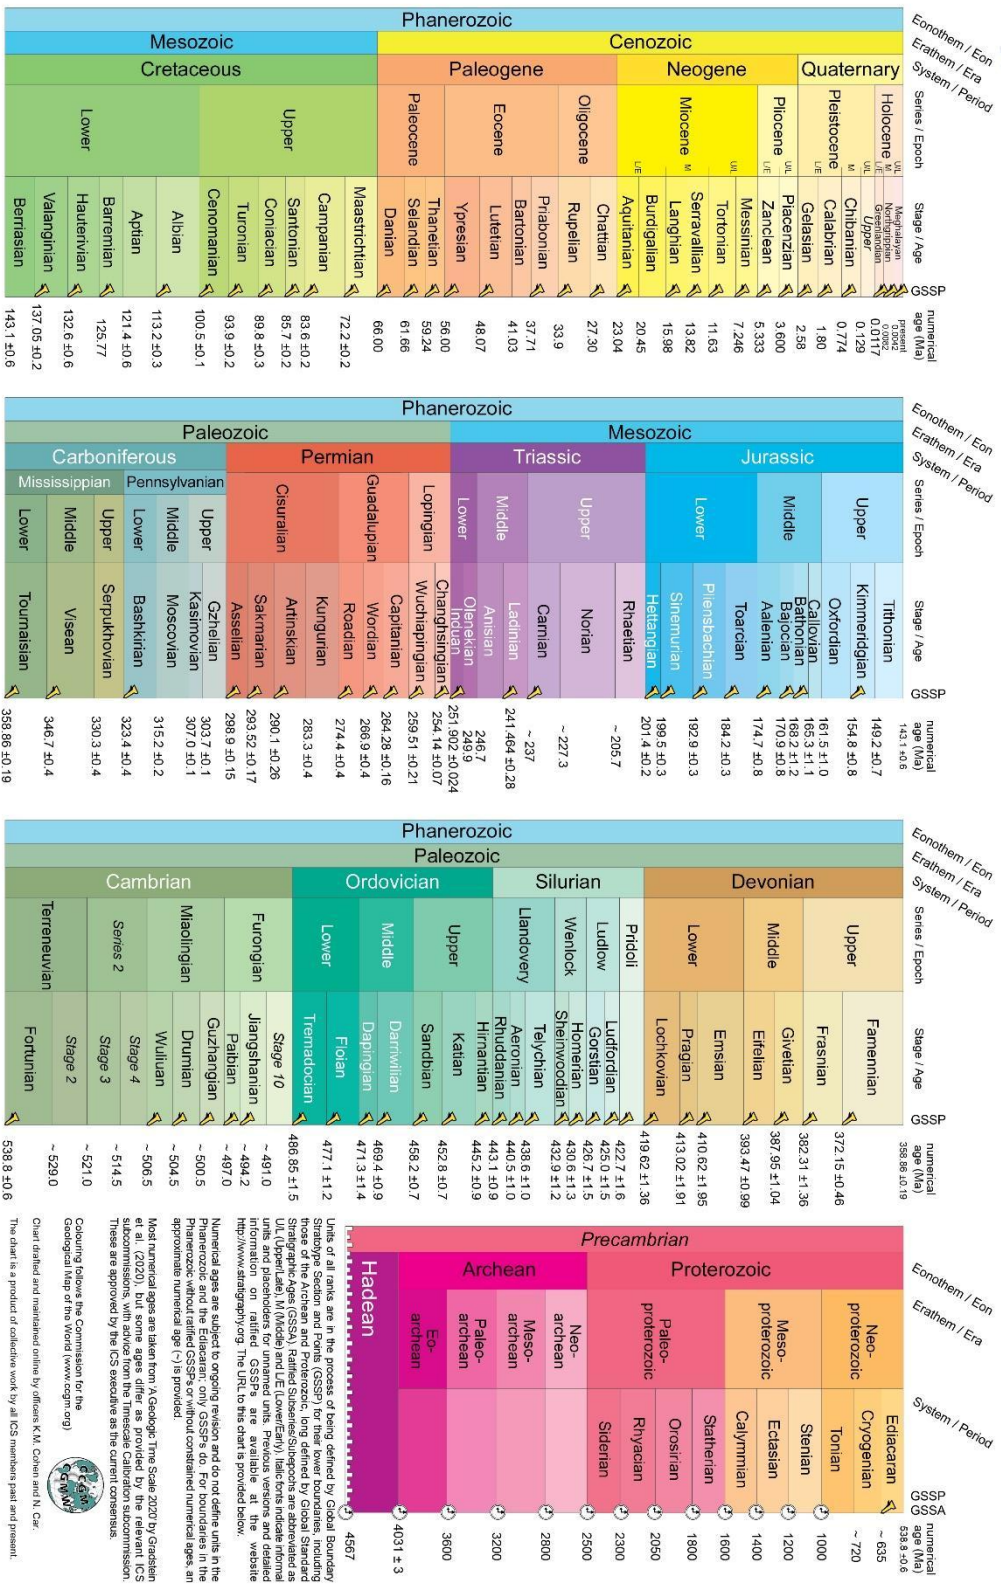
Phanerozoic
Mesozoic
Cenozoic
Cretaceous
Paleogene
Neogene
Quaternary
Eonothem / Eon
Erathem / Era
System / Period
Series / Epoch
Stage / Age
GSSP
numerical age (Ma)

Lower
Upper
Paleocene
Eocene
Oligocene
Miocene L M U
Pliocene L U
Pleistocene L M U
Holocene L M U

Berriasian 143.1 ±0.6
Valanginian 137.05 ±0.2
Hauterivian 132.6 ±0.6
Barremian 125.77
Aptian 121.4 ±0.6
Albian 113.2 ±0.3
Cenomanian 100.5 ±0.1
Turonian 93.9 ±0.2
Coniacian 89.8 ±0.3
Santonian 85.7 ±0.2
Campanian 83.6 ±0.2
Maastrichtian 72.2 ±0.2
Danian 66.00
Selandian 61.66
Thanetian 59.24
Ypresian 56.00
Lutetian 48.07
Bartonian 41.03
Priabonian 37.71
Rupelian 33.9
Chattian 27.30
Aquitanian 23.04
Burdigalian 20.45
Langhian 15.98
Serravallian 13.82
Tortonian 11.63
Messinian 7.246
Zanclean 5.333
Piacenzian 3.600
Gelasian 2.58
Calabrian 1.80
Chibanian 0.774
Upper 0.129
Greenlandian 0.0117
Northgrippian 0.0082
Meghalayan 0.0042
present

Phanerozoic
Paleozoic
Mesozoic
Carboniferous
Permian
Triassic
Jurassic
Mississippian
Pennsylvanian
Eonothem / Eon
Erathem / Era
System / Period
Series / Epoch
Stage / Age
GSSP
numerical age (Ma)
Lower Middle Upper
Lower Middle Upper
Cisuralian
Guadalupian
Lopingian
Lower Middle Upper
Lower Middle Upper

Tournaisian 358.86 ±0.19
Visean 346.7 ±0.4
Serpukhovian 330.3 ±0.4
Bashkirian 323.4 ±0.4
Moscovian 315.2 ±0.2
Kasimovian 307.0 ±0.1
Gzhelian 303.7 ±0.1
Asselian 298.9 ±0.15
Sakmarian 293.52 ±0.17
Artinskian 290.1 ±0.26
Kungurian 283.3 ±0.4
Roadian 274.4 ±0.4
Wordian 266.9 ±0.4
Capitanian 264.28 ±0.16
Wuchiapingian 259.51 ±0.21
Changhsingian 254.14 ±0.07
Induan 251.902 ±0.024
Olenekian 249.9
Anisian 246.7
Ladinian 241.464 ±0.28
Carnian ~ 237
Norian ~ 227.3
Rhaetian ~ 205.7
Hettangian 201.4 ±0.2
Sinemurian 199.5 ±0.3
Pliensbachian 192.9 ±0.3
Toarcian 184.2 ±0.3
Aalenian 174.7 ±0.8
Bajocian 170.9 ±0.8
Bathonian 168.2 ±1.2
Callovian 165.3 ±1.1
Oxfordian 161.5 ±1.0
Kimmeridgian 154.8 ±0.8
Tithonian 149.2 ±0.7
143.1 ±0.6

Phanerozoic
Paleozoic
Cambrian
Ordovician
Silurian
Devonian
Eonothem / Eon
Erathem / Era
System / Period
Series / Epoch
Stage / Age
GSSP
numerical age (Ma)
Terreneuvian
Series 2
Miaolingian
Furongian
Lower Middle Upper
Llandovery
Wenlock
Ludlow
Pridoli
Lower Middle Upper

Fortunian 538.8 ±0.6
Stage 2 ~ 529.0
Stage 3 ~ 521.0
Stage 4 ~ 514.5
Wuliuan ~ 506.5
Drumian ~ 504.5
Guzhangian ~ 500.5
Paibian ~ 497.0
Jiangshanian ~ 494.2
Stage 10 ~ 491.0
Tremadocian 486.85 ±1.5
Floian 477.1 ±1.2
Dapingian 471.3 ±1.4
Darriwilian 469.4 ±0.9
Sandbian 458.2 ±0.7
Katian 452.8 ±0.7
Hirnantian 445.2 ±0.9
Rhuddanian 443.1 ±0.9
Aeronian 440.5 ±1.0
Telychian 438.6 ±1.0
Sheinwoodian 432.9 ±1.2
Homerian 430.6 ±1.3
Gorstian 426.7 ±1.5
Ludfordian 425.0 ±1.5
422.7 ±1.6
Lochkovian 419.62 ±1.36
Pragian 413.02 ±1.91
Emsian 410.62 ±1.95
Eifelian 393.47 ±0.99
Givetian 387.95 ±1.04
Frasnian 382.31 ±1.36
Famennian 372.15 ±0.46
358.86 ±0.19

Precambrian
Hadean
Archean
Proterozoic
Eoarchean
Paleoarchean
Mesoarchean
Neoarchean
Paleoproterozoic
Mesoproterozoic
Neoproterozoic
Siderian
Rhyacian
Orosirian
Statherian
Calymmian
Ectasian
Stenian
Tonian
Cryogenian
Ediacaran
Eonothem / Eon
Erathem / Era
System / Period
GSSP
GSSA
numerical age (Ma)
4567
4031 ±3
3600
3200
2800
2500
2300
2050
1800
1600
1400
1200
1000
~ 720
~ 635
538.8 ±0.6

Units of all ranks are in the process of being defined by Global Boundary Stratotype Section and Points (GSSP) for their lower boundaries, including those of the Archean and Proterozoic, long defined by Global Standard Stratigraphic Ages (GSSA). Ratified Subseries/Subepochs are abbreviated as U/L (Upper/Late), M (Middle) and L/E (Lower/Early). Italic fonts indicate informal units and placeholders for unnamed units. Versioned charts and detailed information on ratified GSSPs are available at the website http://www.stratigraphy.org. The URL to this chart is provided below.

Numerical ages are subject to ongoing revision and do not define units in the Phanerozoic and the Ediacaran; only GSSPs do. For boundaries in the Phanerozoic without ratified GSSPs or without constrained numerical ages, an approximate numerical age (~) is provided.

Most numerical ages are taken from 'A Geologic Time Scale 2020' by Gradstein et al. (2020), but some age differ as provided by the relevant ICS subcommissions, with advice from the Timescale calibration subcommission. These are approved by the ICS executive as the current consensus.

Colouring follows the Commission for the Geological Map of the World (www.ccgm.org)

Chart drafted and maintained online by officers K.M. Cohen and N. Car.

The chart is a product of collective work by all ICS members past and present.

CCGM CGMW